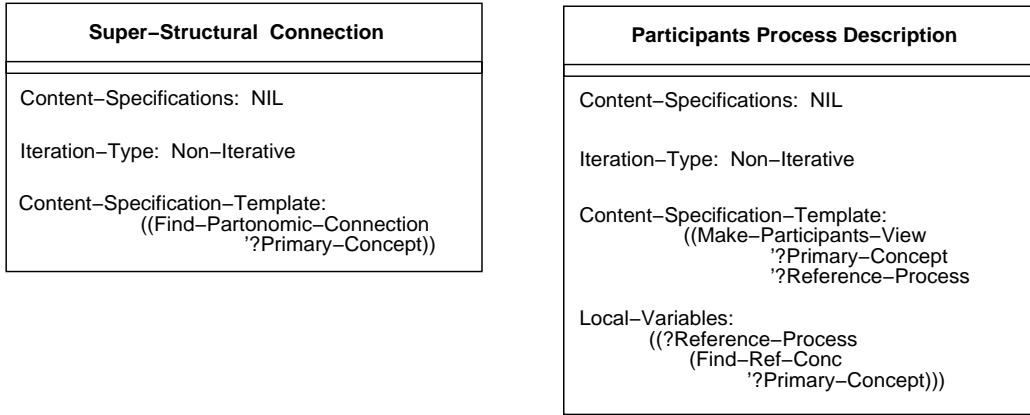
Super−Structural Connection

Content−Specifications: NIL

Iteration−Type: Non−Iterative

Content−Specification−Template: ((Find−Partonomic−Connection '?Primary−Concept))

Participants Process Description

Content−Specifications: NIL

Iteration−Type: Non−Iterative

Content−Specification−Template: ((Make−Participants−View '?Primary−Concept '?Reference−Process

Local−Variables: ((?Reference−Process (Find−Ref−Conc '?Primary−Concept)))